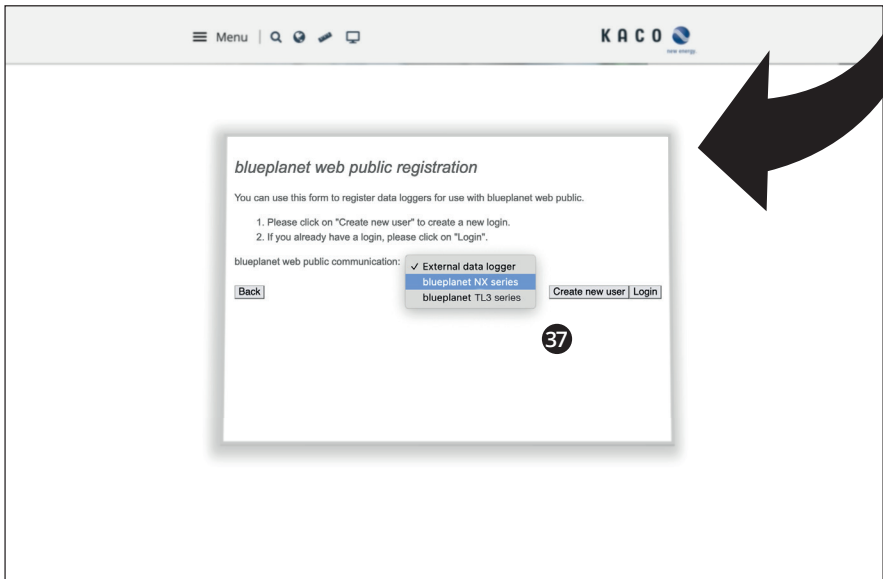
Menu

KACO
new energy.

blueplanet web public registration

You can use this form to register data loggers for use with blueplanet web public.

1. Please click on "Create new user" to create a new login.
2. If you already have a login, please click on "Login".

blueplanet web public communication: ✓ External data logger
blueplanet NX series
blueplanet TL3 series

Back

Create new user Login

37